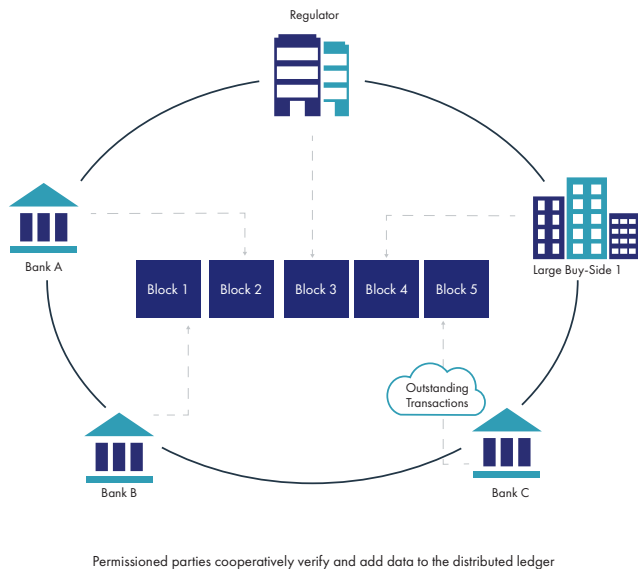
Regulator

Bank A

Large Buy-Side 1

Block 1

Block 2

Block 3

Block 4

Block 5

Outstanding Transactions

Bank B

Bank C

Permissioned parties cooperatively verify and add data to the distributed ledger